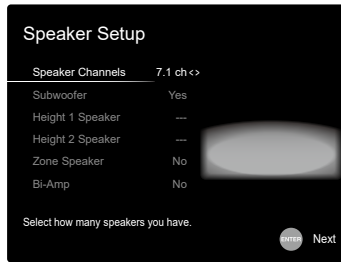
Speaker Setup

| Speaker Channels | 7.1 ch <> |
|---|---|
| Subwoofer | Yes |
| Height 1 Speaker | --- |
| Height 2 Speaker | --- |
| Zone Speaker | No |
| Bi-Amp | No |

Select how many speakers you have.

ENTER Next